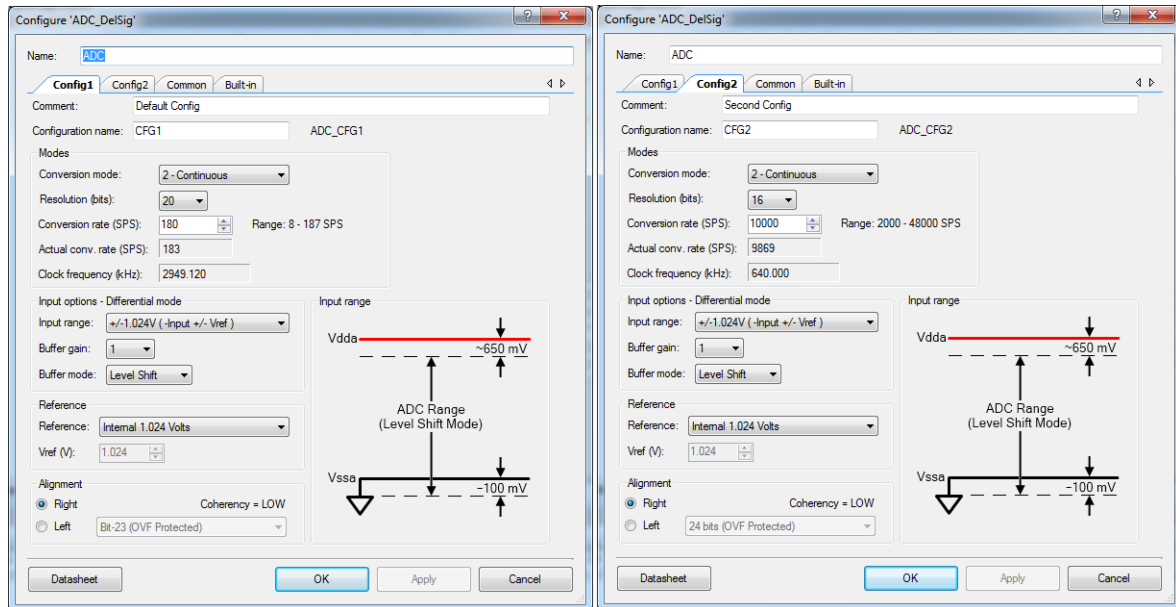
Configure 'ADC_DelSig'

?
X

Name: ADC

Config1 | Config2 | Common | Built-in

Comment: Default Config

Configuration name: CFG1 ADC_CFG1

Modes

Conversion mode: 2 - Continuous

Resolution (bits): 20

Conversion rate (SPS): 180 Range: 8 - 187 SPS

Actual conv. rate (SPS): 183

Clock frequency (kHz): 2949.120

Input options - Differential mode

Input range: +/-1.024V ( -Input +/- Vref )

Buffer gain: 1

Buffer mode: Level Shift

Reference

Reference: Internal 1.024 Volts

Vref (V): 1.024

Alignment

Right Coherency = LOW

Left Bit-23 (OVF Protected)

Input range

Vdda

~650 mV

ADC Range
(Level Shift Mode)

Vssa

~100 mV

Datasheet

OK

Apply

Cancel

Configure 'ADC_DelSig'

?
X

Name: ADC

Config1 | Config2 | Common | Built-in

Comment: Second Config

Configuration name: CFG2 ADC_CFG2

Modes

Conversion mode: 2 - Continuous

Resolution (bits): 16

Conversion rate (SPS): 10000 Range: 2000 - 48000 SPS

Actual conv. rate (SPS): 9869

Clock frequency (kHz): 640.000

Input options - Differential mode

Input range: +/-1.024V ( -Input +/- Vref )

Buffer gain: 1

Buffer mode: Level Shift

Reference

Reference: Internal 1.024 Volts

Vref (V): 1.024

Alignment

Right Coherency = LOW

Left 24 bits (OVF Protected)

Input range

Vdda

~650 mV

ADC Range
(Level Shift Mode)

Vssa

~100 mV

Datasheet

OK

Apply

Cancel